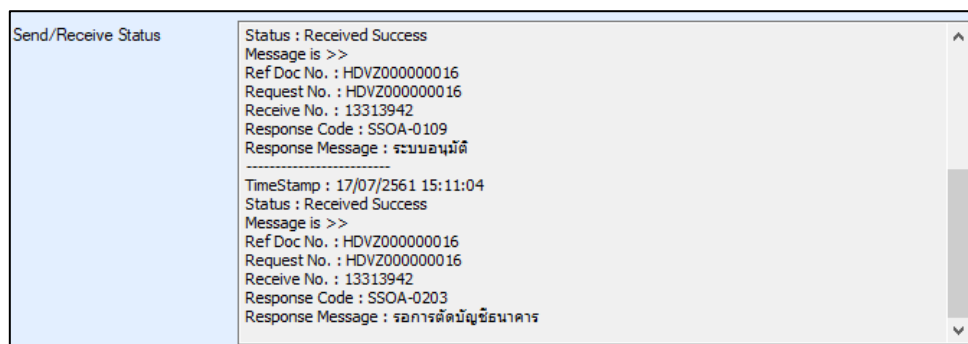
Send/Receive Status

Status : Received Success
Message is >>
Ref Doc No. : HDVZ000000016
Request No. : HDVZ000000016
Receive No. : 13313942
Response Code : SSOA-0109
Response Message : ระบบอนุมัติ
------------------------
TimeStamp : 17/07/2561 15:11:04
Status : Received Success
Message is >>
Ref Doc No. : HDVZ000000016
Request No. : HDVZ000000016
Receive No. : 13313942
Response Code : SSOA-0203
Response Message : รอการตัดบัญชีธนาคาร